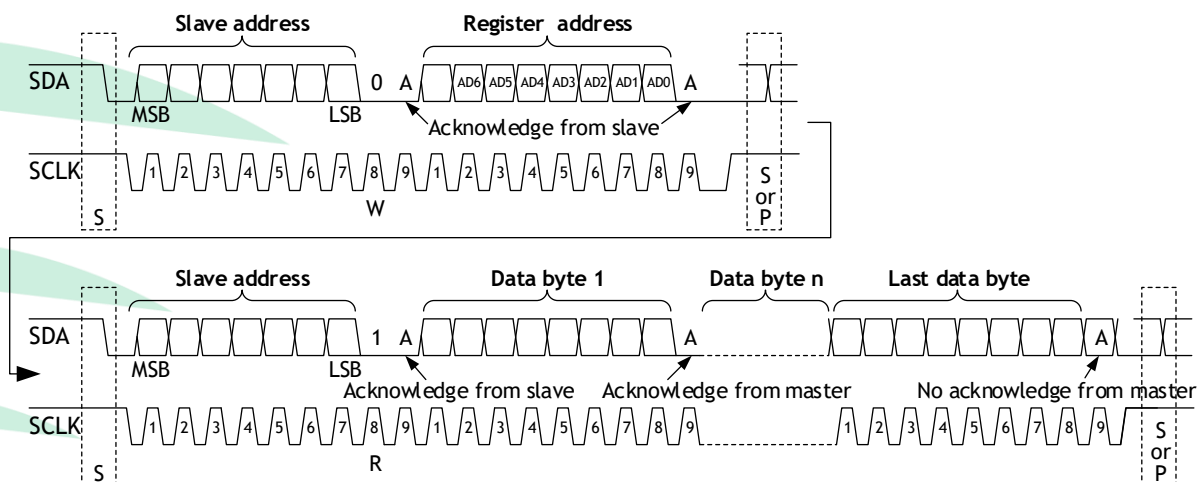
Slave address

Register address

SDA

0 A

AD6 AD5 AD4 AD3 AD2 AD1 AD0

A

MSB

LSB

Acknowledge from slave

SCLK

1 2 3 4 5 6 7 8 9 1 2 3 4 5 6 7 8 9

S

W

S or P

Slave address

Data byte 1

Data byte n

Last data byte

SDA

1 A

A

A

MSB

LSB

Acknowledge from slave

Acknowledge from master

No acknowledge from master

SCLK

1 2 3 4 5 6 7 8 9 1 2 3 4 5 6 7 8 9

1 2 3 4 5 6 7 8 9

S

R

S or P